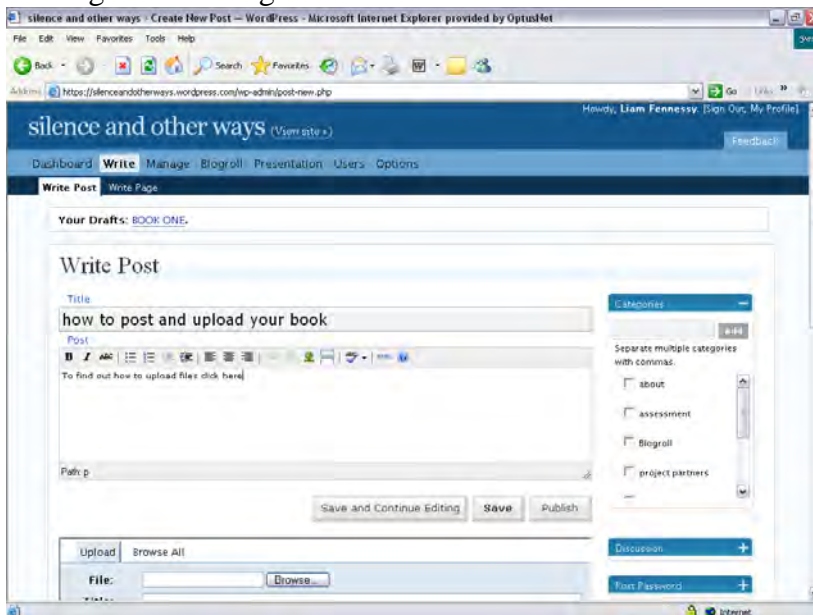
silence and other ways › Create New Post — WordPress - Microsoft Internet Explorer provided by OptusNet

File Edit View Favorites Tools Help

Back Search Favorites

Address https://silenceandotherways.wordpress.com/wp-admin/post-new.php Go Links

Howdy, Liam Fennessy. [Sign Out, My Profile]

silence and other ways (View site »)

Feedback

Dashboard Write Manage Blogroll Presentation Users Options

Write Post Write Page

Your Drafts: BOOK ONE.

Write Post

Title

how to post and upload your book

Post

To find out how to upload files click here

Path: p

Save and Continue Editing Save Publish

Categories

Add

Separate multiple categories with commas.

about

assessment

Blogroll

project partners

Upload Browse All

File: Browse...

Discussion

Post Password

Internet